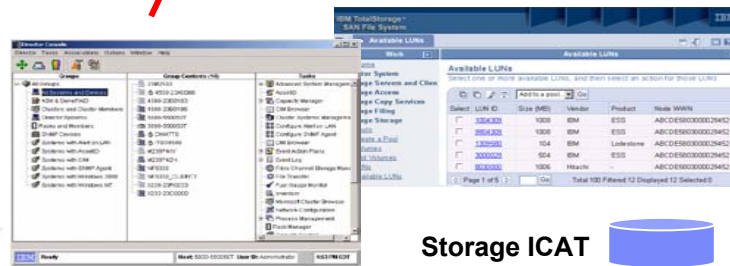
Director Console
Director Tasks Associations Options Window Help
Groups
All Groups
All Systems and Devices
ASM & ServeRAID
Chassis and Cluster Members
Director Systems
Racks and Members
SNMP Devices
Systems with Asset ID
Systems with CIM
Systems with SNMP Agent
Systems with Windows 2000
Systems with Windows NT
Group Contents (16)
Tasks
Advanced System Management
Asset ID
Capacity Manager
CIM Browser
Cluster Systems Management
Configure Alert on LAN
Configure SNMP Agent
DMI Browser
Distribution Plans
Event Log
Fibre Channel Storage Manager
File Transfer
Hardware Status
Inventory
Microsoft Cluster Browser
Network Configuration
Process Management
Rack Manager
Ready
Host: Server User ID: Administrator

IBM TotalStorage
SAN File System
Available LUNs
Work
Available LUNs
Available LUNs
Select one or more available LUNs, and then select an action for those LUNs.
Add to a pool Go
| Select | LUN ID | Size (MB) | Vendor | Product | Node WWN |
|---|---|---|---|---|---|
| | 1000430B | 1008 | IBM | ESS | ABCDE58003000294S2 |
| | 9904309 | 1008 | IBM | ESS | ABCDE58003000294S2 |
| | 1309580 | 104 | IBM | Lodestone | ABCDE58003000294S2 |
| | 3000029 | 504 | IBM | ESS | ABCDE58003000294S2 |
| | 9530000 | 1004 | Hitachi | | ABCDE58003000294S2 |
Page 1 of 5 Go Total: 100 Filtered: 12 Displayed: 12 Selected: 0

Storage ICAT